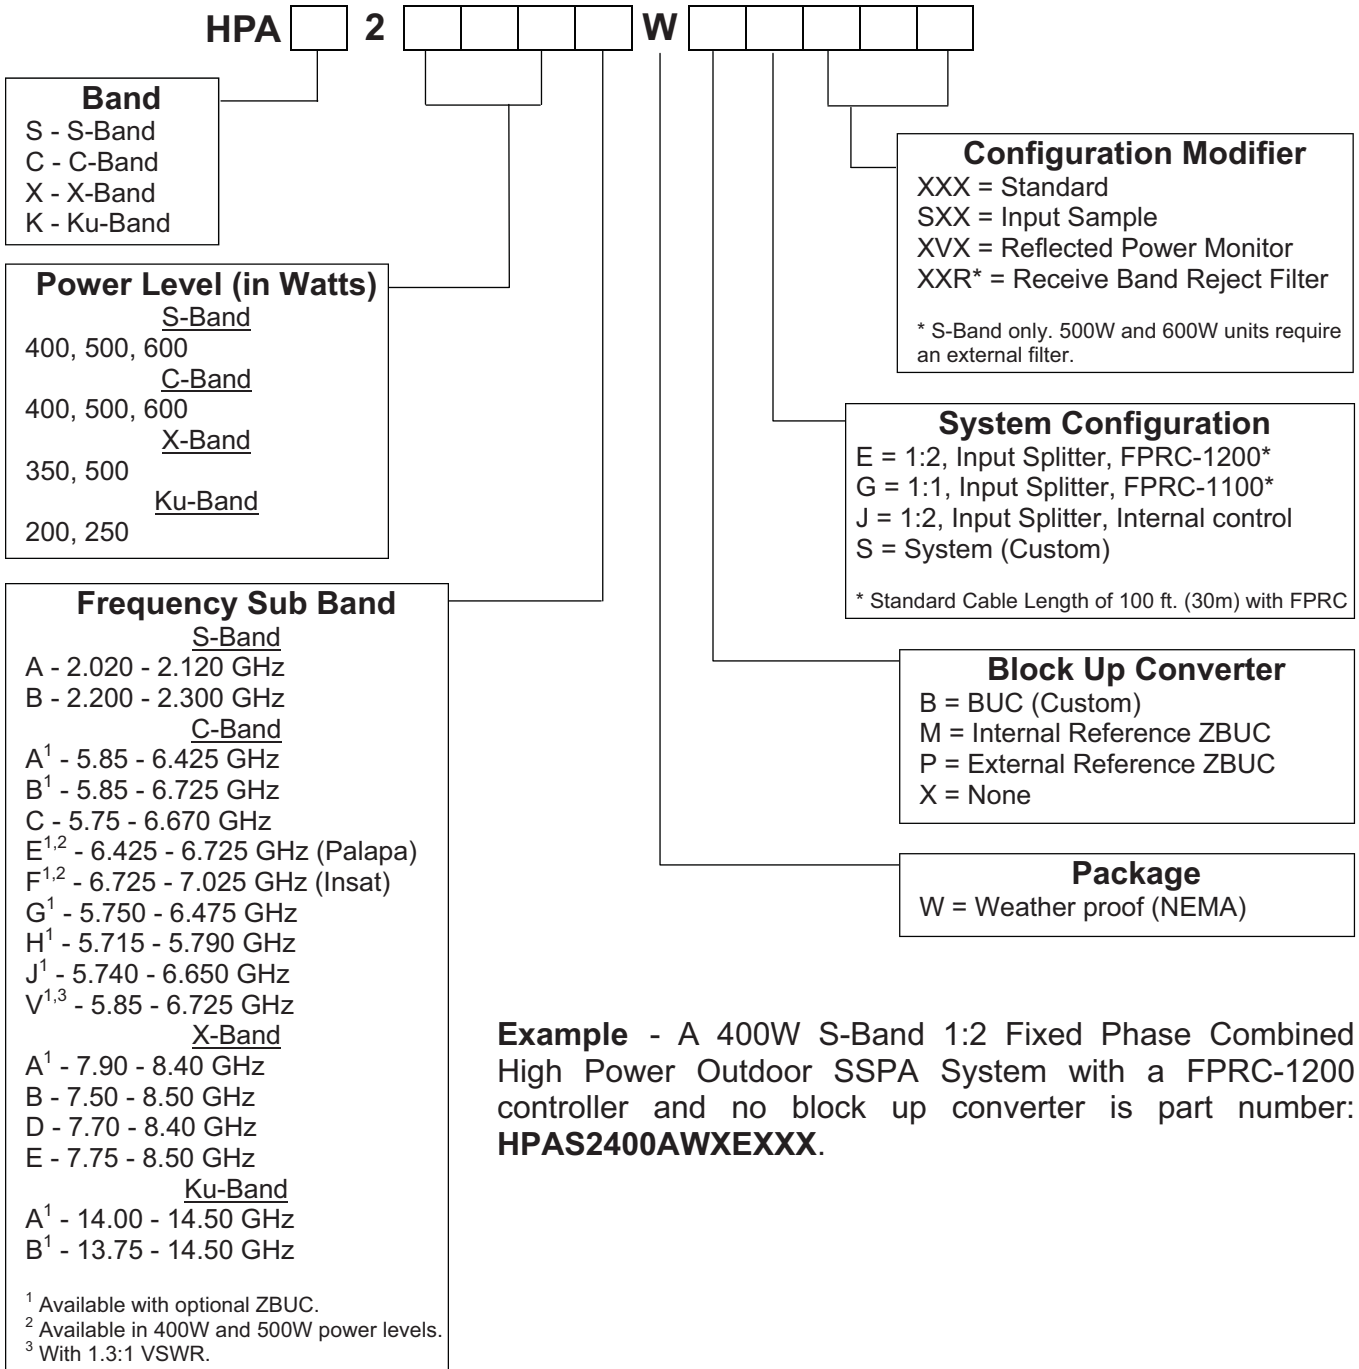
HPA 2 W

Band
S - S-Band
C - C-Band
X - X-Band
K - Ku-Band

Power Level (in Watts)
S-Band
400, 500, 600
C-Band
400, 500, 600
X-Band
350, 500
Ku-Band
200, 250

Frequency Sub Band
S-Band
A - 2.020 - 2.120 GHz
B - 2.200 - 2.300 GHz
C-Band
$A^1$ - 5.85 - 6.425 GHz
$B^1$ - 5.85 - 6.725 GHz
C - 5.75 - 6.670 GHz
$E^{1,2}$ - 6.425 - 6.725 GHz (Palapa)
$F^{1,2}$ - 6.725 - 7.025 GHz (Insat)
$G^1$ - 5.750 - 6.475 GHz
$H^1$ - 5.715 - 5.790 GHz
$J^1$ - 5.740 - 6.650 GHz
$V^{1,3}$ - 5.85 - 6.725 GHz
X-Band
$A^1$ - 7.90 - 8.40 GHz
B - 7.50 - 8.50 GHz
D - 7.70 - 8.40 GHz
E - 7.75 - 8.50 GHz
Ku-Band
$A^1$ - 14.00 - 14.50 GHz
$B^1$ - 13.75 - 14.50 GHz

$^1$ Available with optional ZBUC.
$^2$ Available in 400W and 500W power levels.
$^3$ With 1.3:1 VSWR.

Configuration Modifier
XXX = Standard
SXX = Input Sample
XVX = Reflected Power Monitor
XXR* = Receive Band Reject Filter

* S-Band only. 500W and 600W units require an external filter.

System Configuration
E = 1:2, Input Splitter, FPRC-1200*
G = 1:1, Input Splitter, FPRC-1100*
J = 1:2, Input Splitter, Internal control
S = System (Custom)

* Standard Cable Length of 100 ft. (30m) with FPRC

Block Up Converter
B = BUC (Custom)
M = Internal Reference ZBUC
P = External Reference ZBUC
X = None

Package
W = Weather proof (NEMA)

Example - A 400W S-Band 1:2 Fixed Phase Combined High Power Outdoor SSPA System with a FPRC-1200 controller and no block up converter is part number: HPAS2400AWXEXXX.